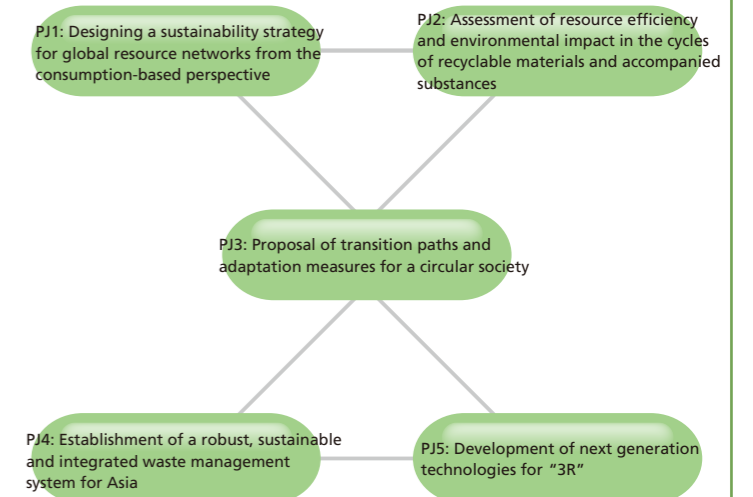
PJ1: Designing a sustainability strategy for global resource networks from the consumption-based perspective

PJ2: Assessment of resource efficiency and environmental impact in the cycles of recyclable materials and accompanied substances

PJ3: Proposal of transition paths and adaptation measures for a circular society

PJ4: Establishment of a robust, sustainable and integrated waste management system for Asia

PJ5: Development of next generation technologies for “3R”